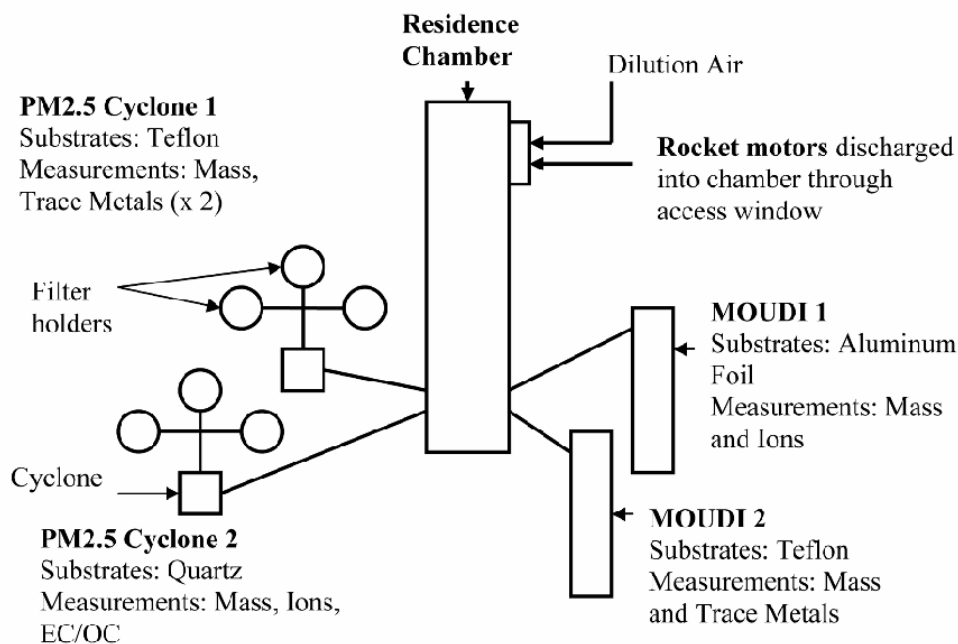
Residence Chamber

Dilution Air

PM2.5 Cyclone 1
Substrates: Teflon
Measurements: Mass, Trace Metals (x 2)

Rocket motors discharged into chamber through access window

Filter holders

MOUDI 1
Substrates: Aluminum Foil
Measurements: Mass and Ions

Cyclone

PM2.5 Cyclone 2
Substrates: Quartz
Measurements: Mass, Ions, EC/OC

MOUDI 2
Substrates: Teflon
Measurements: Mass and Trace Metals